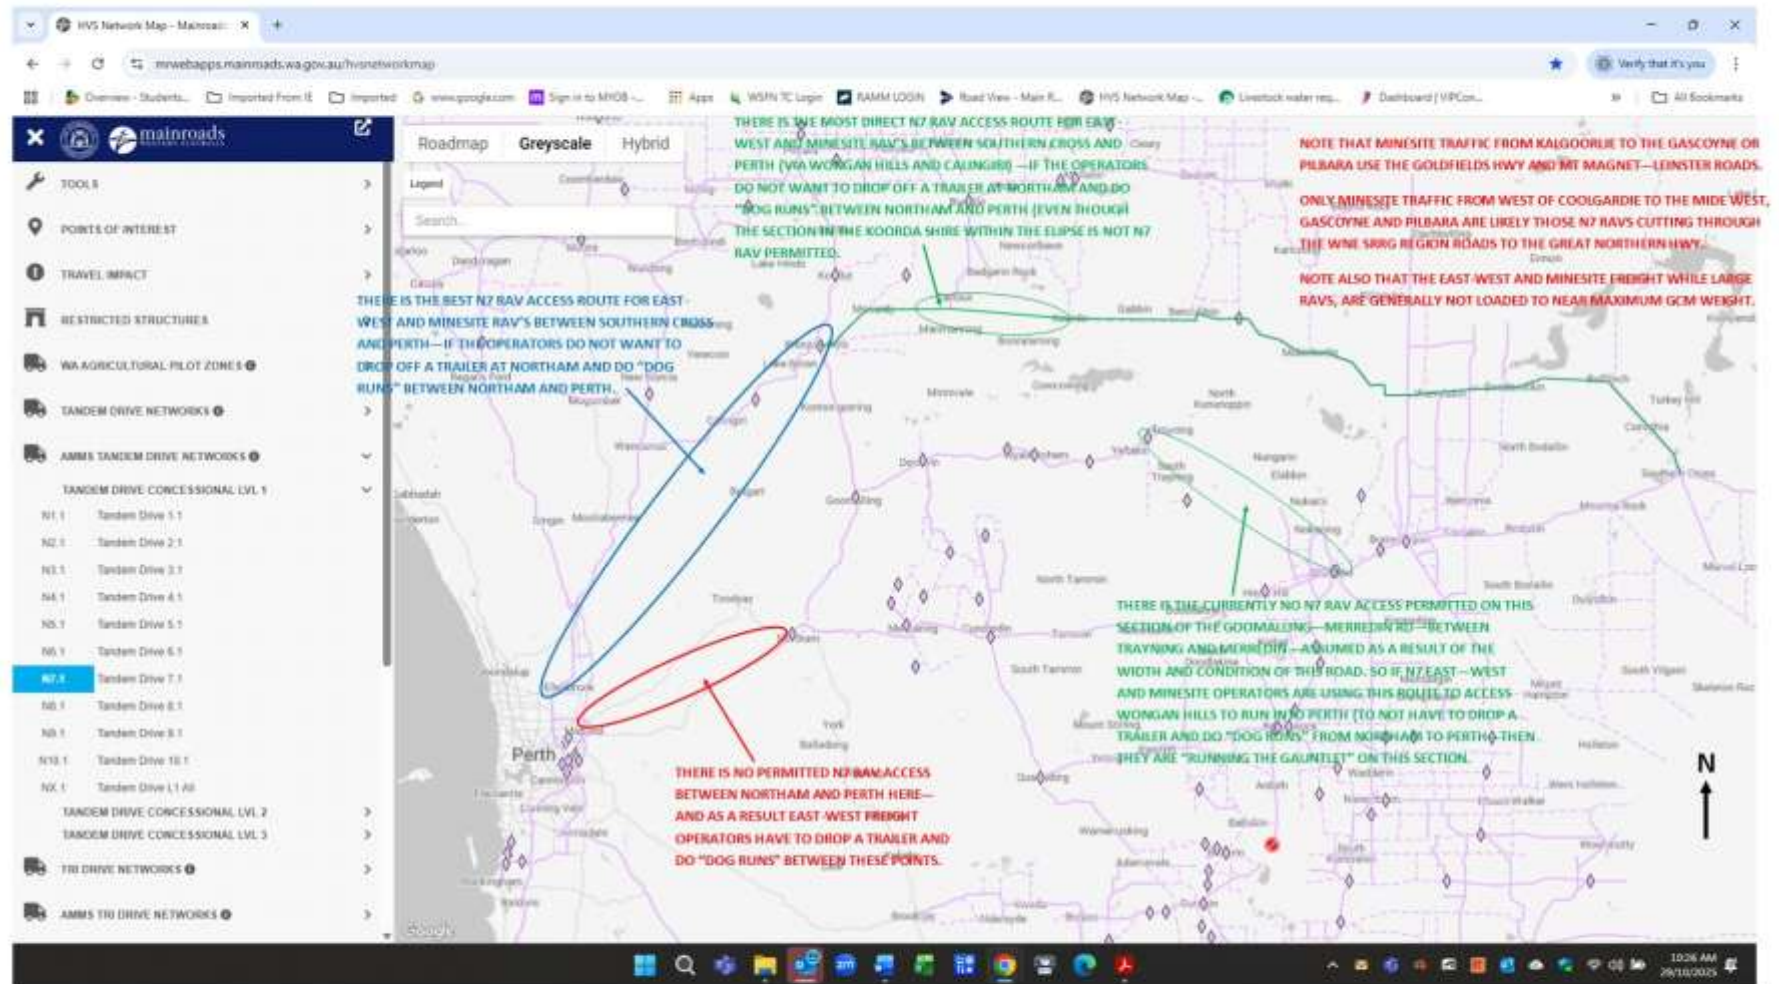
HVS Network Map - Mainroads

mrwebapps.mainroads.wa.gov.au/hvsnetworkmap

Verify that it's you

Overview - Students... Imported From IE Imported www.google.com Sign in to MYOB -... Apps WSFN TC Login RAMM LOGIN Road View - Main R... HVS Network Map -... Livestock water req... Dashboard | VIPCon... All Bookmarks

mainroads

TOOLS

POINTS OF INTEREST

TRAVEL IMPACT

RESTRICTED STRUCTURES

WA AGRICULTURAL PILOT ZONES

TANDEM DRIVE NETWORKS

AMMS TANDEM DRIVE NETWORKS

TANDEM DRIVE CONCESSIONAL LVL 1

| | |
|---|---|
| N1.1 | Tandem Drive 1.1 |
| N2.1 | Tandem Drive 2.1 |
| N3.1 | Tandem Drive 3.1 |
| N4.1 | Tandem Drive 4.1 |
| N5.1 | Tandem Drive 5.1 |
| N6.1 | Tandem Drive 6.1 |
| N7.1 | Tandem Drive 7.1 |
| N8.1 | Tandem Drive 8.1 |
| N9.1 | Tandem Drive 9.1 |
| N10.1 | Tandem Drive 10.1 |
| NX.1 | Tandem Drive L1 All |

TANDEM DRIVE CONCESSIONAL LVL 2

TANDEM DRIVE CONCESSIONAL LVL 3

TRI DRIVE NETWORKS

AMMS TRI DRIVE NETWORKS

Roadmap Greyscale Hybrid

Legend

Search...

THERE IS THE MOST DIRECT N7 RAV ACCESS ROUTE FOR EAST-WEST AND MINESITE RAV'S BETWEEN SOUTHERN CROSS AND PERTH (VIA WONGAN HILLS AND CALINGIRI) —IF THE OPERATORS DO NOT WANT TO DROP OFF A TRAILER AT NORTHAM AND DO "DOG RUNS" BETWEEN NORTHAM AND PERTH (EVEN THOUGH THE SECTION IN THE KOORDA SHIRE WITHIN THE ELIPSE IS NOT N7 RAV PERMITTED.

NOTE THAT MINESITE TRAFFIC FROM KALGOORLIE TO THE GASCOYNE OR PILBARA USE THE GOLDFIELDS HWY AND MT MAGNET—LEINSTER ROADS.

ONLY MINESITE TRAFFIC FROM WEST OF COOLGARDIE TO THE MIDE WEST, GASCOYNE AND PILBARA ARE LIKELY THOSE N7 RAVS CUTTING THROUGH THE WNE SRRG REGION ROADS TO THE GREAT NORTHERN HWY.

NOTE ALSO THAT THE EAST-WEST AND MINESITE FREIGHT WHILE LARGE RAVS, ARE GENERALLY NOT LOADED TO NEAR MAXIMUM GCM WEIGHT.

THERE IS THE BEST N7 RAV ACCESS ROUTE FOR EAST-WEST AND MINESITE RAV'S BETWEEN SOUTHERN CROSS AND PERTH—IF THE OPERATORS DO NOT WANT TO DROP OFF A TRAILER AT NORTHAM AND DO "DOG RUNS" BETWEEN NORTHAM AND PERTH.

THERE IS THE CURRENTLY NO N7 RAV ACCESS PERMITTED ON THIS SECTION OF THE GOOMALLING—MERREDIN RD—BETWEEN TRAYNING AND MERREDIN—ASSUMED AS A RESULT OF THE WIDTH AND CONDITION OF THIS ROAD. SO IF N7 EAST—WEST AND MINESITE OPERATORS ARE USING THIS ROUTE TO ACCESS WONGAN HILLS TO RUN INTO PERTH (TO NOT HAVE TO DROP A TRAILER AND DO "DOG RUNS" FROM NORTHAM TO PERTH)—THEN THEY ARE "RUNNING THE GAUNTLET" ON THIS SECTION.

THERE IS NO PERMITTED N7 RAV ACCESS BETWEEN NORTHAM AND PERTH HERE—AND AS A RESULT EAST-WEST FREIGHT OPERATORS HAVE TO DROP A TRAILER AND DO "DOG RUNS" BETWEEN THESE POINTS.

Perth

N

Google

10:26 AM
29/10/2025